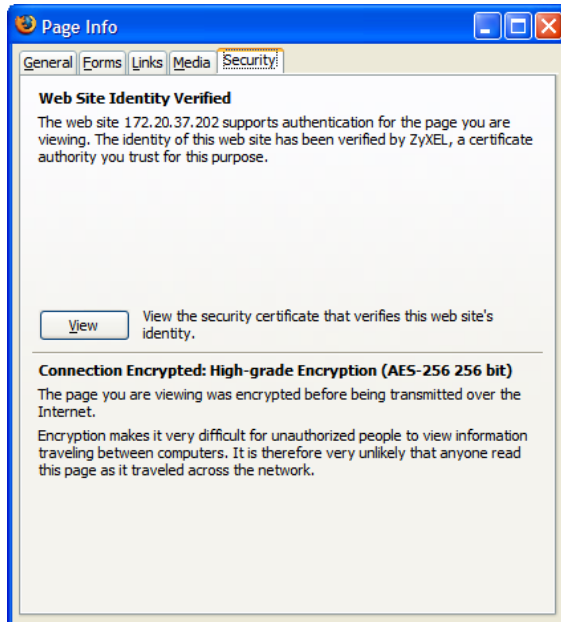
Page Info

General Forms Links Media Security

Web Site Identity Verified

The web site 172.20.37.202 supports authentication for the page you are viewing. The identity of this web site has been verified by ZyXEL, a certificate authority you trust for this purpose.

View

View the security certificate that verifies this web site's identity.

Connection Encrypted: High-grade Encryption (AES-256 256 bit)

The page you are viewing was encrypted before being transmitted over the Internet.

Encryption makes it very difficult for unauthorized people to view information traveling between computers. It is therefore very unlikely that anyone read this page as it traveled across the network.